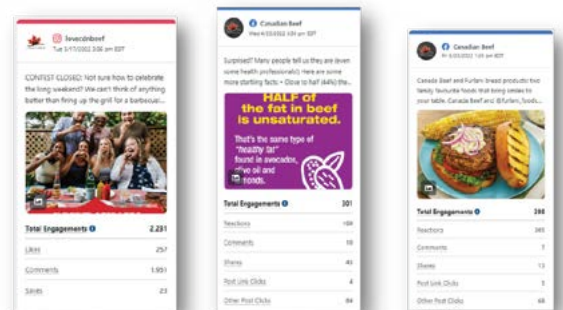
lovecdnbeef
Tue 5/17/2022 3:06 pm EDT

CONTEST CLOSED: Not sure how to celebrate the long weekend? We can't think of anything better than firing up the grill for a barbecue...

Total Engagements 2,231

Likes 257

Comments 1,951

Saves 23

Canadian Beef
Wed 6/22/2022 8:30 pm EDT

Surprised? Many people tell us they are (even some health professionals!) Here are some more startling facts: • Close to half (44%) the...

HALF of the fat in beef is unsaturated.

That's the same type of "healthy fat" found in avocados, olive oil and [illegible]

Total Engagements 301

Reactions 159

Comments 19

Shares 45

Post Link Clicks 4

Other Post Clicks 84

Canadian Beef
Fri 6/3/2022 8:30 pm EDT

Canada Beef and Furlani bread products: two family favourite foods that bring smiles to your table. Canada Beef and @furlani_foods...

Total Engagements 288

Reactions 245

Comments 7

Shares 13

Post Link Clicks 5

Other Post Clicks 68